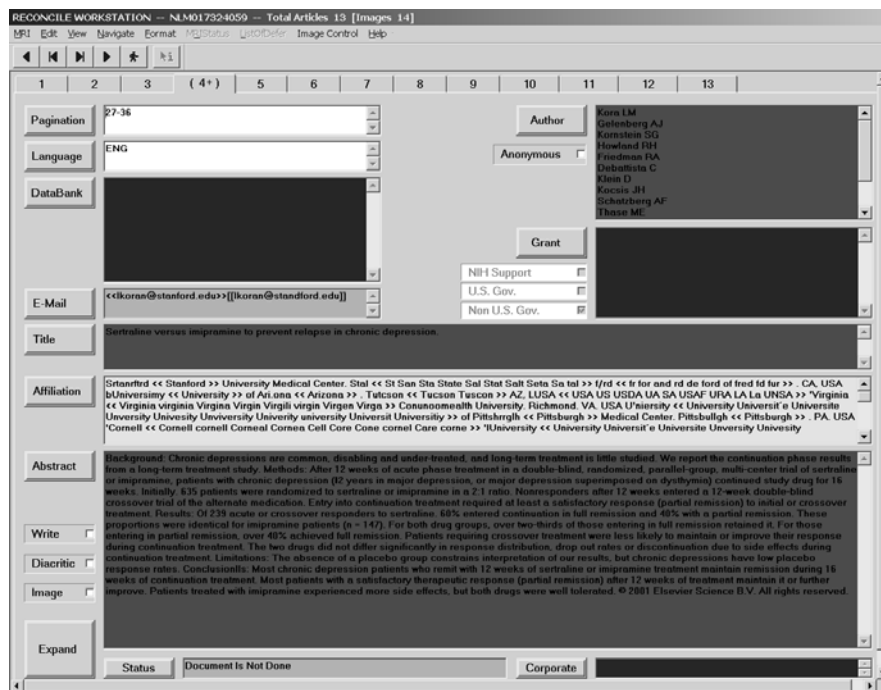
RECONCILE WORKSTATION -- NLM017324059 -- Total Articles 13 [Images 14]
MRI Edit View Navigate Format MRIStatus ListOfDefer Image Control Help

1 2 3 (4+) 5 6 7 8 9 10 11 12 13

Pagination 27-36
Language ENG
DataBank

Author
Anonymous
Kornstein SG
Korn LM
Gelenberg AJ
Howland RH
Friedman RA
Debattista C
Klein D
Kocsis JH
Schatzberg AF
Thase ME

Grant
NIH Support
U.S. Gov.
Non U.S. Gov.

E-Mail <<lkoran@stanford.edu>>[[lkoran@standford.edu]]

Title Sertraline versus imipramine to prevent relapse in chronic depression.

Affiliation Srtanrftrd << Stanford >> University Medical Center. Stal << St San Sta State Sal Stat Salt Seta Sa tal >> f/rd << fr for and rd de ford of fred fd fur >> . CA, USA bUniversimy << University >> of Ari.ona << Arizona >> . Tutcson << Tucson Tuscon >> AZ, LUSA << USA US USDA UA SA USAF URA LA La UNSA >> 'Virginia << Virginia virginia Virgina Virgin Virgili virgin Virgen Virga >> Conunoomealth University. Richmond. VA. USA U'niersity << University Universit'e Universite Univesity Univesity Unviversity Univerity university Universit Universitiy >> of Pittshrglh << Pittsburgh >> Medical Center. Pittsbullgh << Pittsburgh >> . PA. USA 'Cornell << Cornell cornell Corneal Cornea Cell Core Cone cornel Care corne >> 'IUniversity << University Universit'e Universite Unversity Univesity

Abstract Background: Chronic depressions are common, disabling and under-treated, and long-term treatment is little studied. We report the continuation phase results from a long-term treatment study. Methods: After 12 weeks of acute phase treatment in a double-blind, randomized, parallel-group, multi-center trial of sertraline or imipramine, patients with chronic depression (l2 years in major depression, or major depression superimposed on dysthymia) continued study drug for 16 weeks. Initially, 635 patients were randomized to sertraline or imipramine in a 2:1 ratio. Nonresponders after 12 weeks entered a 12-week double-blind crossover trial of the alternate medication. Entry into continuation treatment required at least a satisfactory response (partial remission) to initial or crossover treatment. Results: Of 239 acute or crossover responders to sertraline, 60% entered continuation in full remission and 40% with a partial remission. These proportions were identical for imipramine patients (n = 147). For both drug groups, over two-thirds of those entering in full remission retained it. For those entering in partial remission, over 40% achieved full remission. Patients requiring crossover treatment were less likely to maintain or improve their response during continuation treatment. The two drugs did not differ significantly in response distribution, drop out rates or discontinuation due to side effects during continuation treatment. Limitations: The absence of a placebo group constrains interpretation of our results, but chronic depressions have low placebo response rates. Conclusionlls: Most chronic depression patients who remit with 12 weeks of sertraline or imipramine treatment maintain remission during 16 weeks of continuation treatment. Most patients with a satisfactory therapeutic response (partial remission) after 12 weeks of treatment maintain it or further improve. Patients treated with imipramine experienced more side effects, but both drugs were well tolerated. © 2001 Elsevier Science B.V. All rights reserved.

Write
Diacritic
Image

Expand
Status Document Is Not Done
Corporate